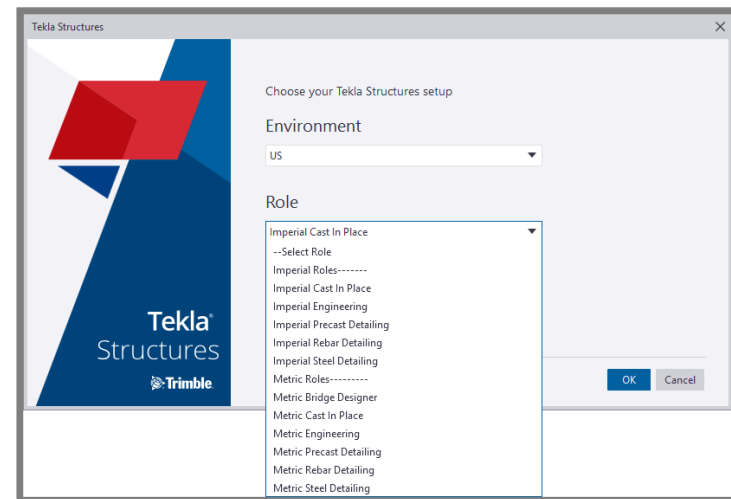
Tekla Structures

Tekla® Structures

Trimble.

Choose your Tekla Structures setup

Environment

US

Role

Imperial Cast In Place

--Select Role
Imperial Roles-------
Imperial Cast In Place
Imperial Engineering
Imperial Precast Detailing
Imperial Rebar Detailing
Imperial Steel Detailing
Metric Roles---------
Metric Bridge Designer
Metric Cast In Place
Metric Engineering
Metric Precast Detailing
Metric Rebar Detailing
Metric Steel Detailing

OK Cancel